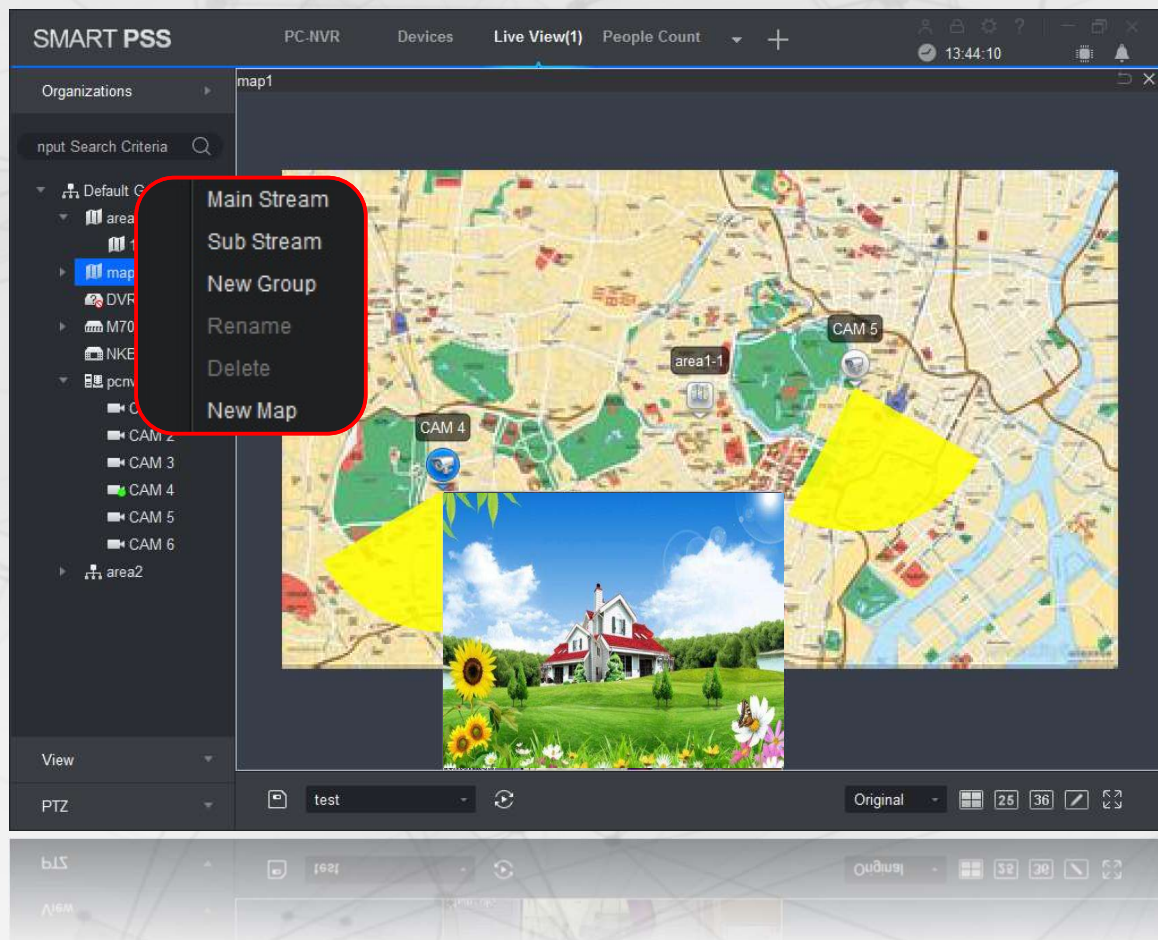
SMART PSS
PC-NVR
Devices
Live View(1)
People Count
13:44:10
Organizations
map1
nput Search Criteria
Default G
area
1
map
DVR
M70
NKE
pcnv
C
CAM 2
CAM 3
CAM 4
CAM 5
CAM 6
area2
Main Stream
Sub Stream
New Group
Rename
Delete
New Map
CAM 5
area1-1
CAM 4
View
PTZ
test
Original
25
36